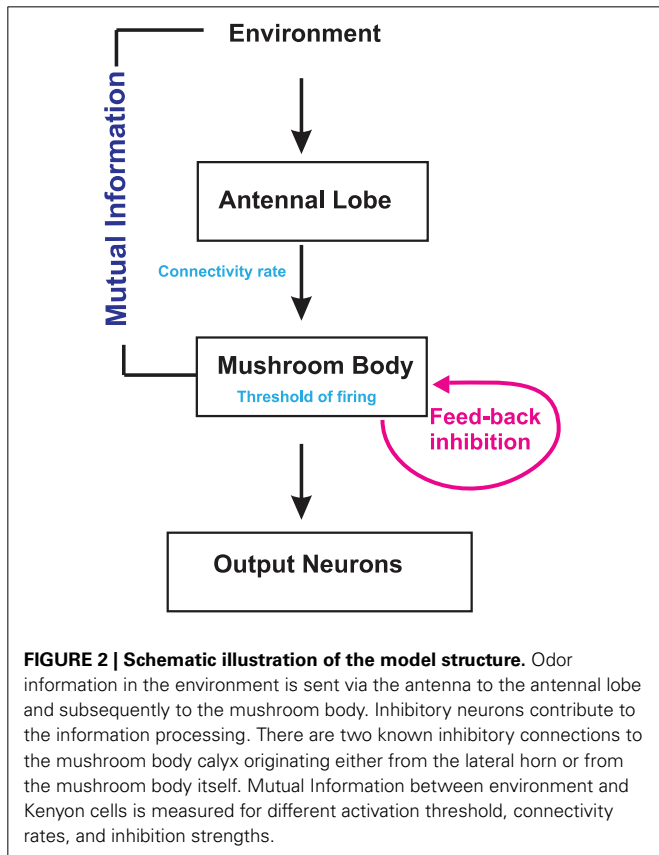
Mutual Information

Environment

Antennal Lobe

Connectivity rate

Mushroom Body

Threshold of firing

Feed-back inhibition

Output Neurons

**FIGURE 2 | Schematic illustration of the model structure.** Odor information in the environment is sent via the antenna to the antennal lobe and subsequently to the mushroom body. Inhibitory neurons contribute to the information processing. There are two known inhibitory connections to the mushroom body calyx originating either from the lateral horn or from the mushroom body itself. Mutual Information between environment and Kenyon cells is measured for different activation threshold, connectivity rates, and inhibition strengths.